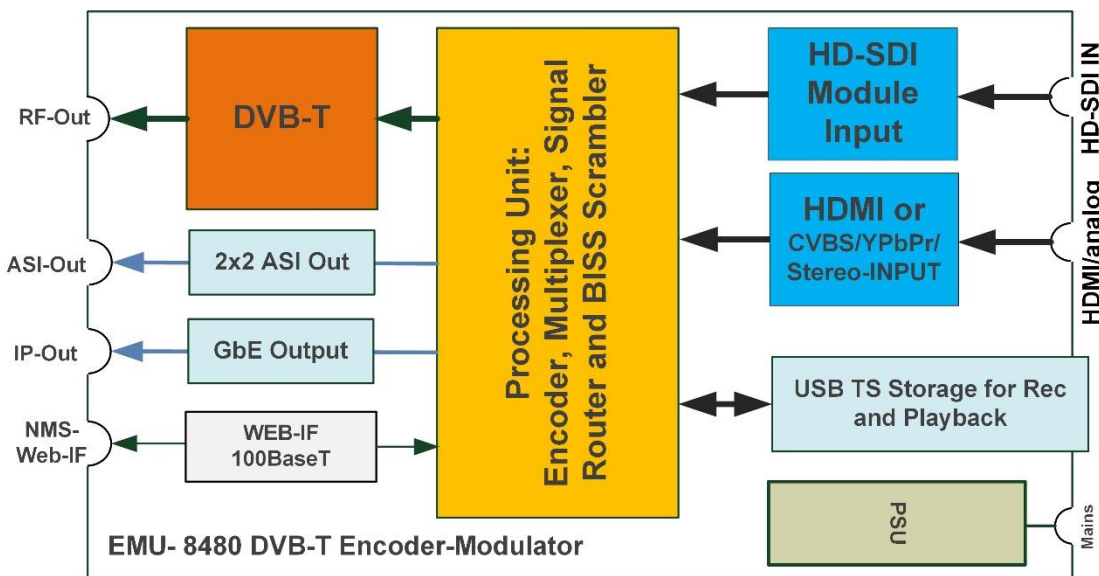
RF-Out

DVB-T

Processing Unit: Encoder, Multiplexer, Signal Router and BISS Scrambler

HD-SDI Module Input

HD-SDI IN

HDMI or CVBS/YPbPr/ Stereo-INPUT

HDMI/analog

ASI-Out

2x2 ASI Out

IP-Out

GbE Output

USB TS Storage for Rec and Playback

NMS-Web-IF

WEB-IF 100BaseT

PSU

Mains

EMU- 8480 DVB-T Encoder-Modulator